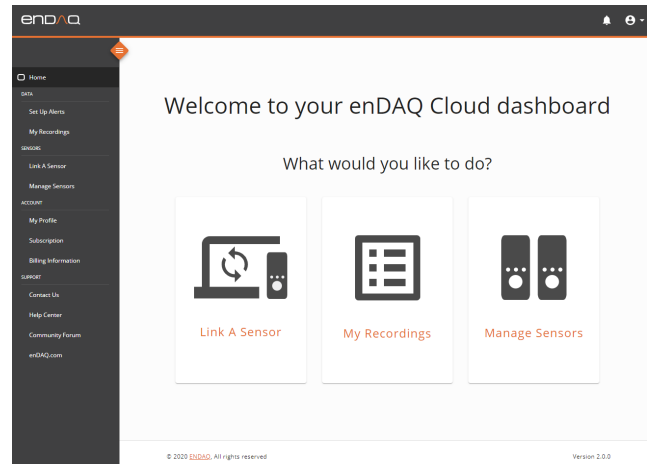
enDAQ

Home
DATA
Set Up Alerts
My Recordings
SENSORS
Link A Sensor
Manage Sensors
ACCOUNT
My Profile
Subscription
Billing Information
SUPPORT
Contact Us
Help Center
Community Forum
enDAQ.com

Welcome to your enDAQ Cloud dashboard

What would you like to do?

Link A Sensor

My Recordings

Manage Sensors

© 2020 ENDAQ. All rights reserved

Version 2.0.0